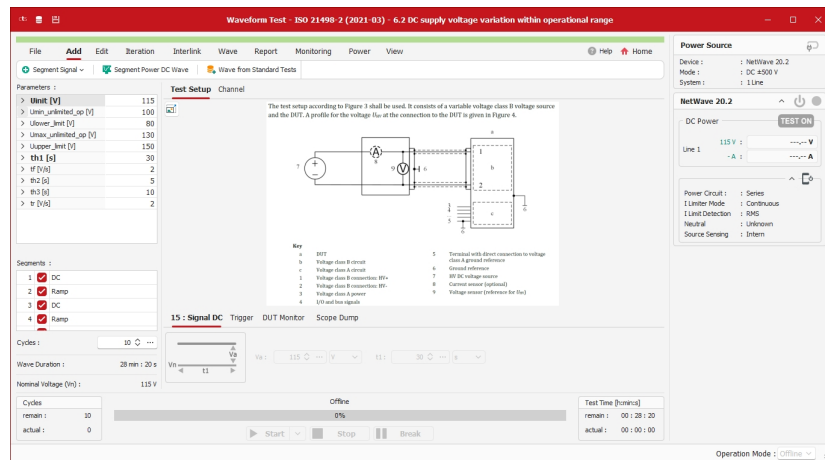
Waveform Test - ISO 21498-2 (2021-03) - 6.2 DC supply voltage variation within operational range

File Add Edit Iteration Interlink Wave Report Monitoring Power View

Help Home

Segment Signal Segment Power DC Wave Wave from Standard Tests

Parameters :

| | |
|---|---|
| > Unit [V] | 115 |
| > Umin_unlimited_op [V] | 100 |
| > Ulower_limit [V] | 80 |
| > Umax_unlimited_op [V] | 130 |
| > Uupper_limit [V] | 150 |
| > th1 [s] | 30 |
| > tf [V/s] | 2 |
| > th2 [s] | 5 |
| > th3 [s] | 10 |
| > tr [V/s] | 2 |

Test Setup Channel

The test setup according to Figure 3 shall be used. It consists of a variable voltage class B voltage source and the DUT. A profile for the voltage $U_{HV}$ at the connection to the DUT is given in Figure 4.

Key
a DUT
b Voltage class B circuit
c Voltage class A circuit
1 Voltage class B connection: HV+
2 Voltage class B connection: HV-
3 Voltage class A power
4 I/O and bus signals
5 Terminal with direct connection to voltage class A ground reference
6 Ground reference
7 HV DC voltage source
8 Current sensor (optional)
9 Voltage sensor (reference for $U_{HV}$)

Segments :
1 DC
2 Ramp
3 DC
4 Ramp

15 : Signal DC Trigger DUT Monitor Scope Dump

Cycles : 10

Wave Duration : 28 min : 20 s

Nominal Voltage (Vn) : 115 V

Va Vn t1

Va : 115 V t1 : 30 s

Cycles
remain : 10
actual : 0

Offline
0%

Start Stop Break

Test Time [h:m:s]
remain : 00 : 28 : 20
actual : 00 : 00 : 00

Power Source
Device : NetWave 20.2
Mode : DC ±500 V
System : 1 Line

NetWave 20.2

DC Power TEST ON
Line 1 115 V : ---.-- V
- A : ---.-- A

Power Circuit : Series
I Limiter Mode : Continuous
I Limit Detection : RMS
Neutral : Unknown
Source Sensing : Intern

Operation Mode : Offline